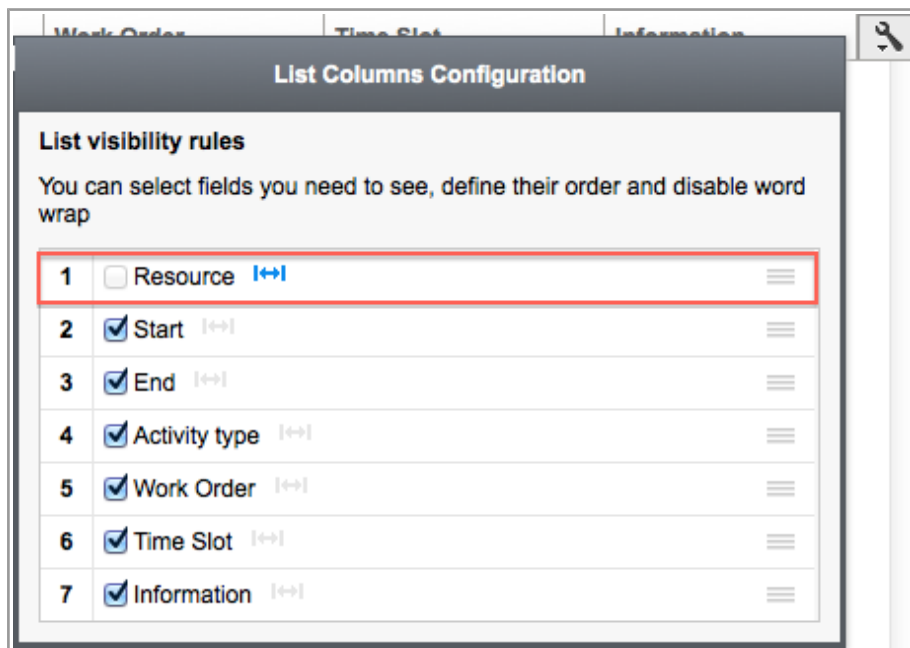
Work Order | Time Slot | Information

List Columns Configuration

List visibility rules

You can select fields you need to see, define their order and disable word wrap

| | |
|---|---|
| 1 | Resource |
| 2 | Start |
| 3 | End |
| 4 | Activity type |
| 5 | Work Order |
| 6 | Time Slot |
| 7 | Information |